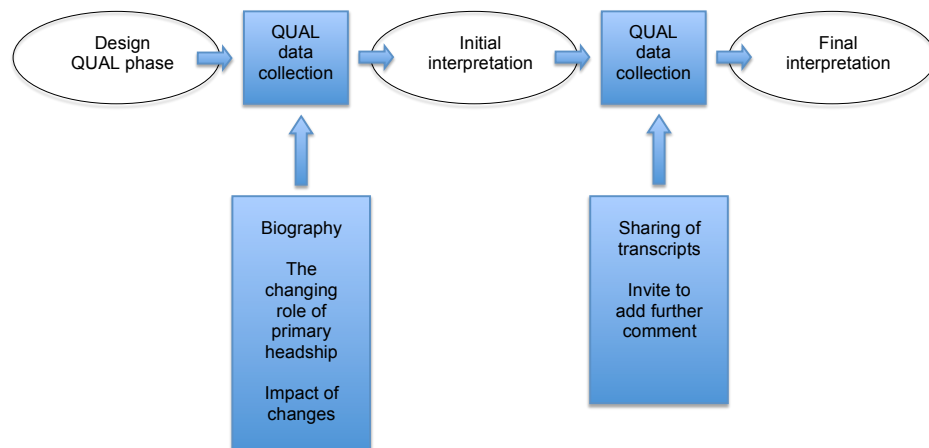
Design QUAL phase

QUAL data collection

Initial interpretation

QUAL data collection

Final interpretation

Biography

The changing role of primary headship

Impact of changes

Sharing of transcripts

Invite to add further comment